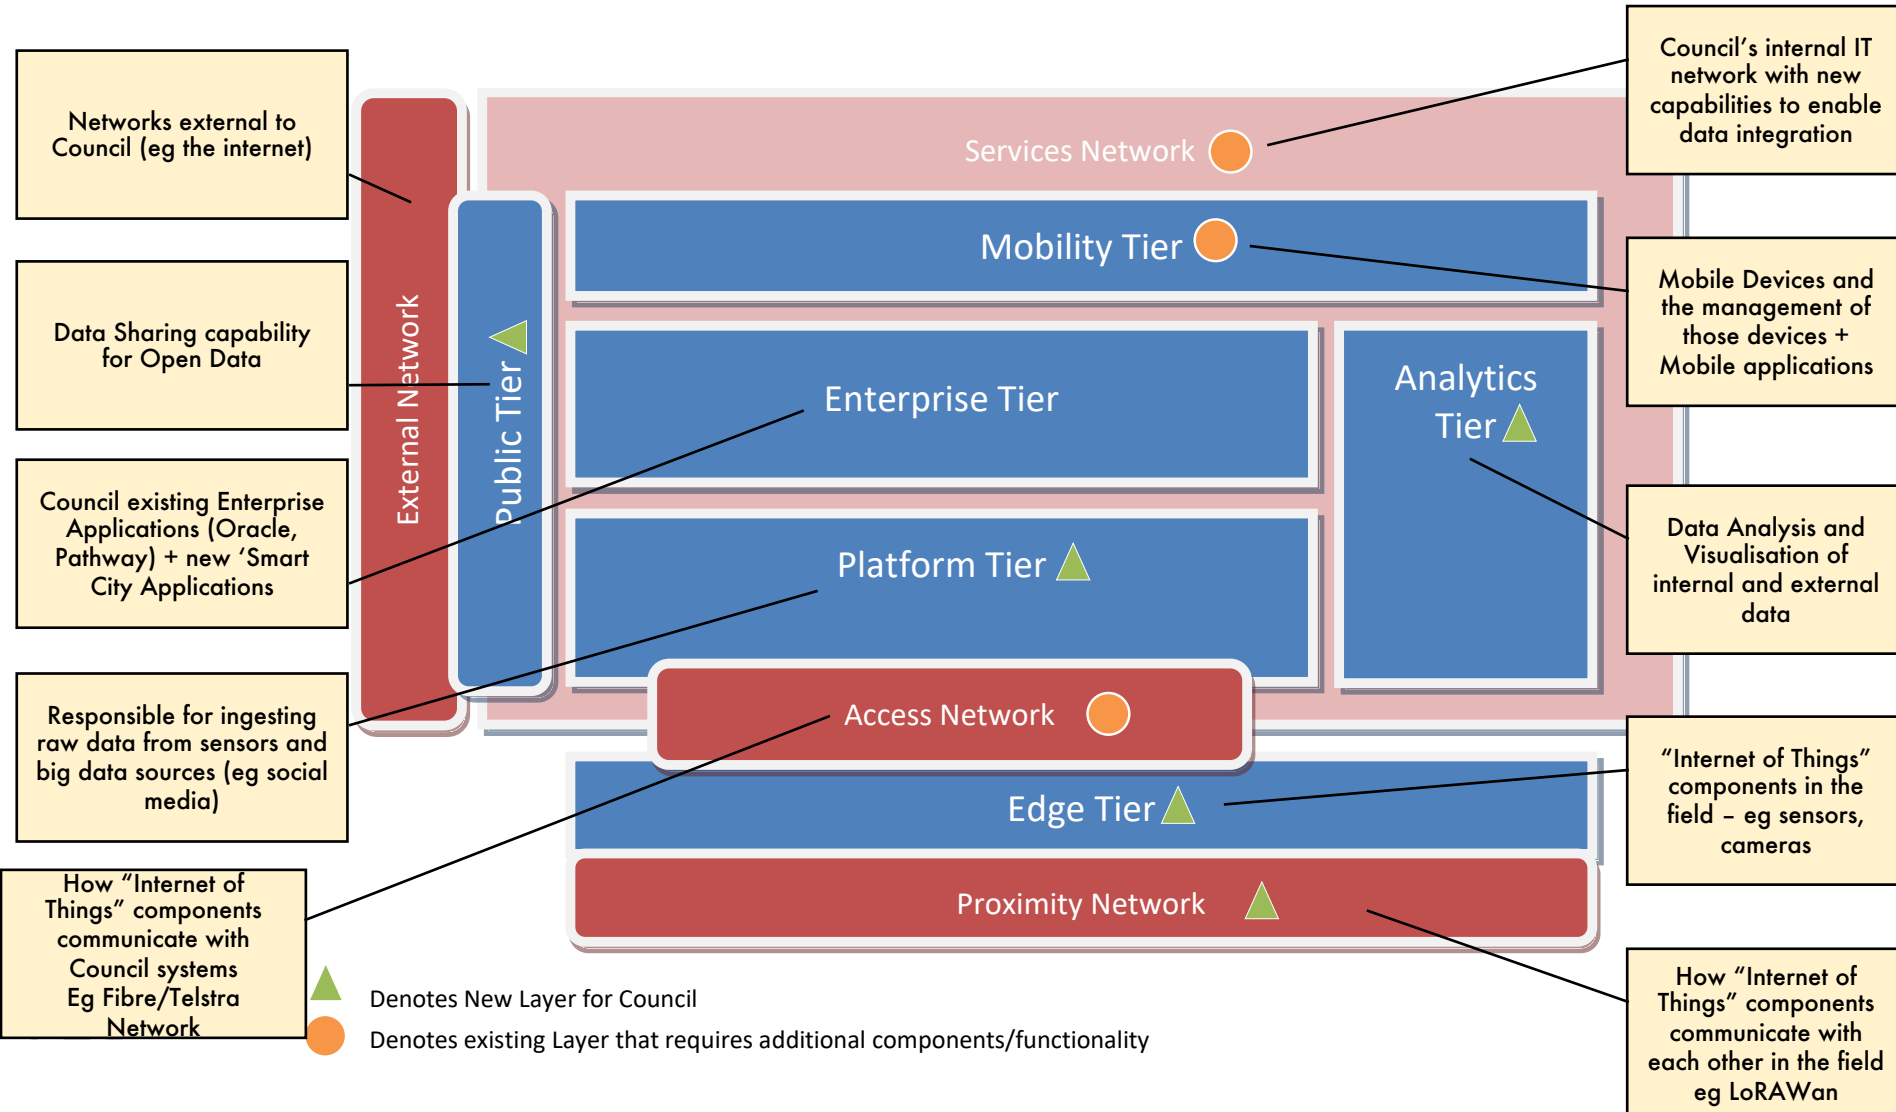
Networks external to Council (eg the internet)

Data Sharing capability for Open Data

Council existing Enterprise Applications (Oracle, Pathway) + new 'Smart City Applications

Responsible for ingesting raw data from sensors and big data sources (eg social media)

How "Internet of Things" components communicate with Council systems Eg Fibre/Telstra Network

External Network

Public Tier

Services Network

Mobility Tier

Enterprise Tier

Analytics Tier

Platform Tier

Access Network

Edge Tier

Proximity Network

Council's internal IT network with new capabilities to enable data integration

Mobile Devices and the management of those devices + Mobile applications

Data Analysis and Visualisation of internal and external data

"Internet of Things" components in the field – eg sensors, cameras

How "Internet of Things" components communicate with each other in the field eg LoRAWan

Denotes New Layer for Council

Denotes existing Layer that requires additional components/functionality